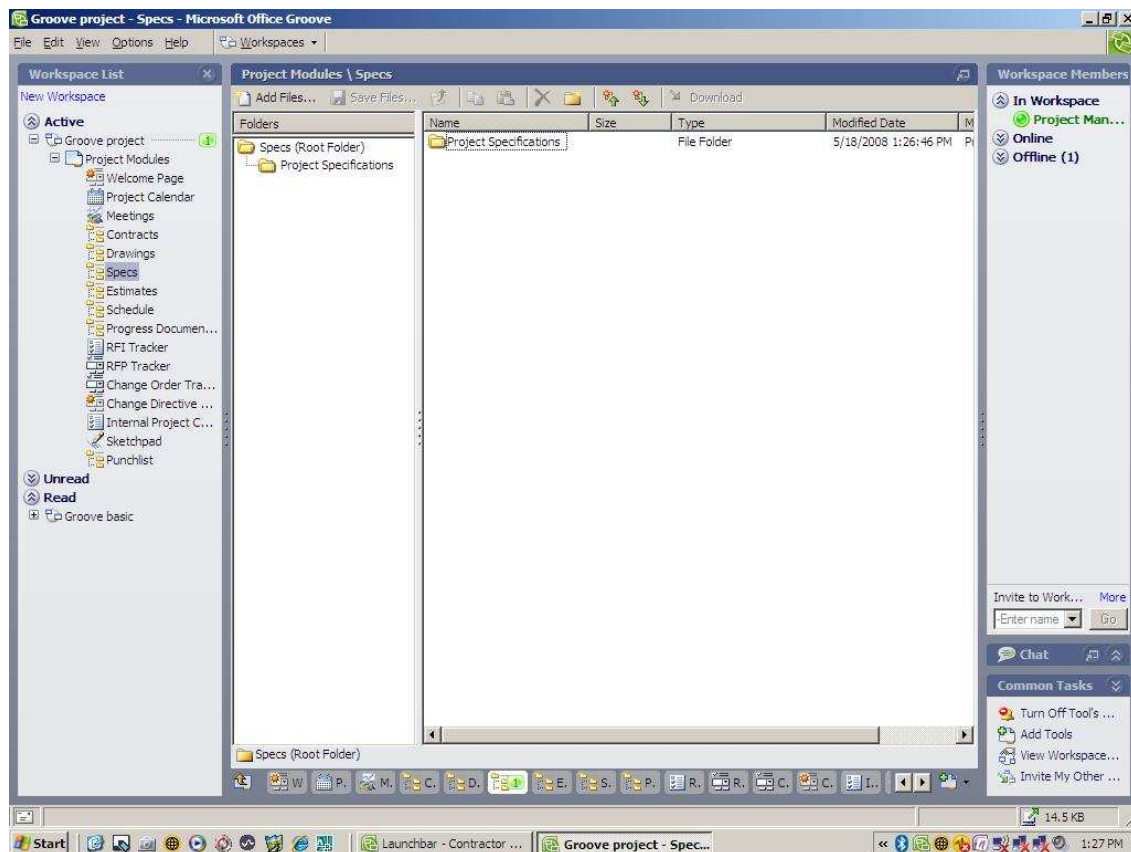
Groove project - Specs - Microsoft Office Groove

File Edit View Options Help Workspaces

Workspace List
New Workspace
Active
Groove project 1
Project Modules
Welcome Page
Project Calendar
Meetings
Contracts
Drawings
Specs
Estimates
Schedule
Progress Documen...
RFI Tracker
RFP Tracker
Change Order Tra...
Change Directive ...
Internal Project C...
Sketchpad
Punchlist
Unread
Read
Groove basic

Project Modules \ Specs
Add Files... Save Files... Download

Folders
Specs (Root Folder)
Project Specifications

| Name | Size | Type | Modified Date | M |
|---|---|---|---|---|
| Project Specifications | | File Folder | 5/18/2008 1:26:46 PM | P |

Specs (Root Folder)

W P. M. C. D. 1 E. S. P. R. R. C. C. I.

Workspace Members
In Workspace
Project Man...
Online
Offline (1)

Invite to Work... More
Enter name Go

Chat

Common Tasks
Turn Off Tool's ...
Add Tools
View Workspace...
Invite My Other ...

14.5 KB

Start Launchbar - Contractor ... Groove project - Spec... 1:27 PM